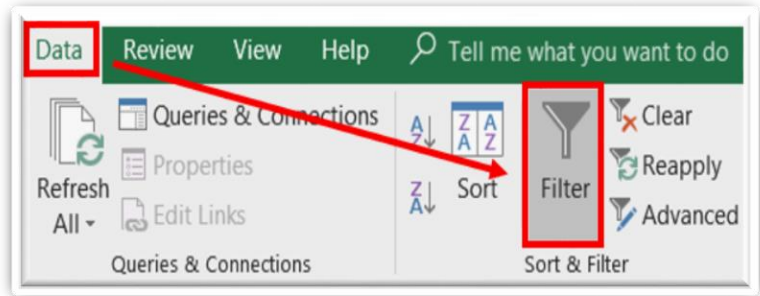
Data Review View Help Tell me what you want to do

Refresh All

Queries & Connections

Properties

Edit Links

Queries & Connections

A Z

Z A

A Z

Z A

Z A

A Z

Sort

Filter

Clear

Reapply

Advanced

Sort & Filter